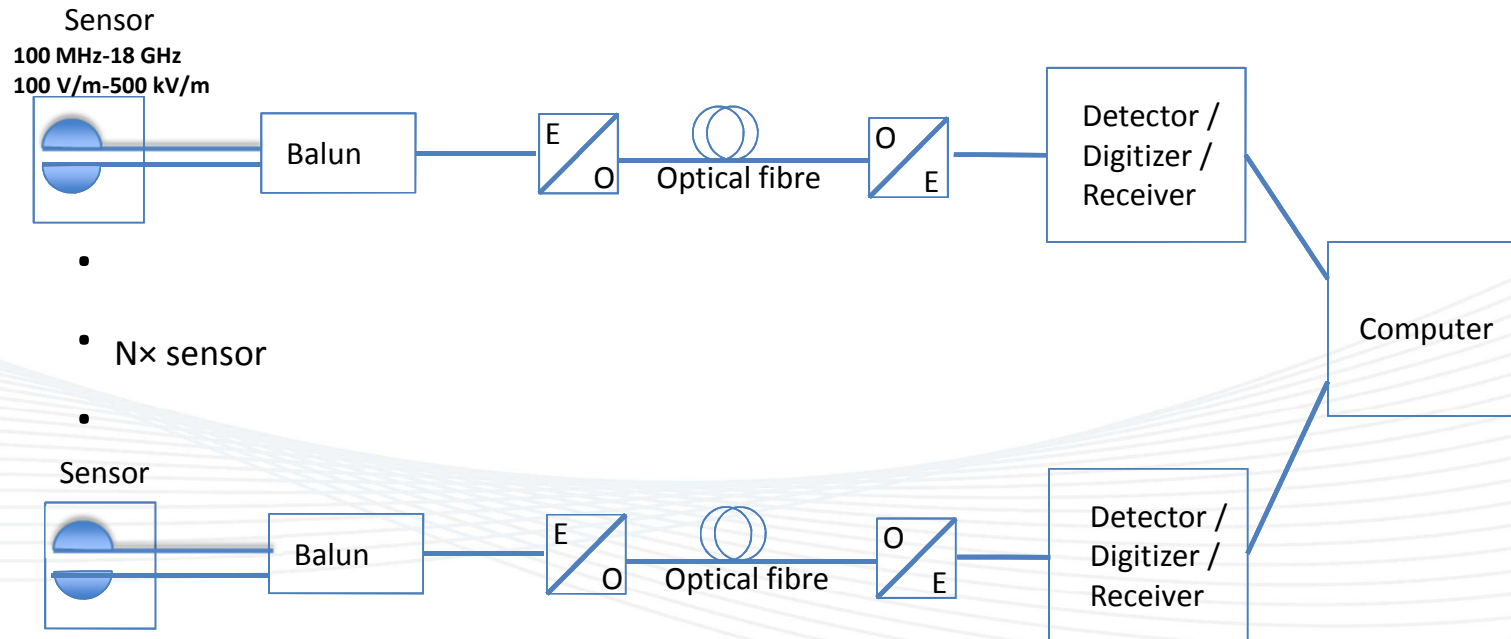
Sensor
**100 MHz-18 GHz**
**100 V/m-500 kV/m**

Balun

E
O

Optical fibre

O
E

Detector / Digitizer / Receiver

•

• N× sensor

•

Computer

Sensor

Balun

E
O

Optical fibre

O
E

Detector / Digitizer / Receiver